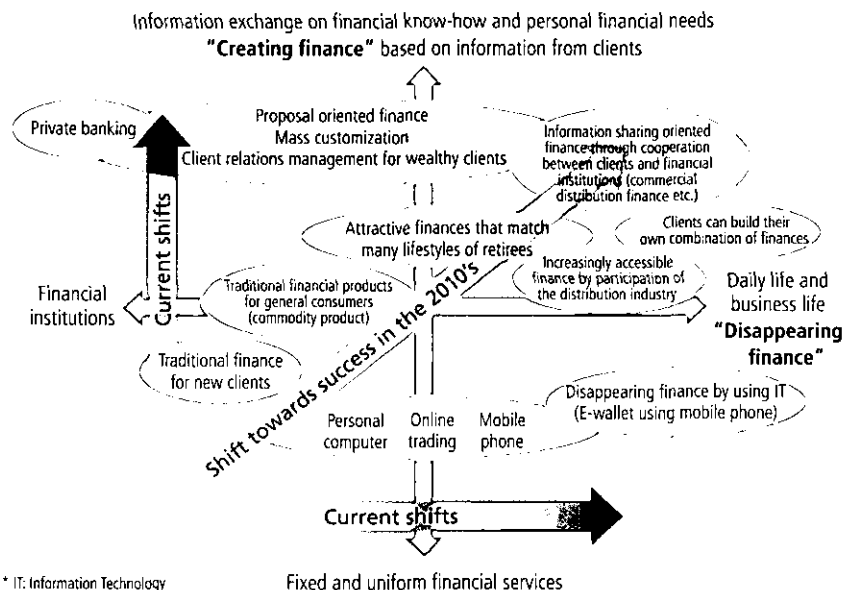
Information exchange on financial know-how and personal financial needs
"Creating finance" based on information from clients

Private banking

Proposal oriented finance
Mass customization
Client relations management for wealthy clients

Information sharing oriented finance through cooperation between clients and financial institutions (commercial distribution finance etc.)

Current shifts

Attractive finances that match many lifestyles of retirees

Clients can build their own combination of finances

Increasingly accessible finance by participation of the distribution industry

Financial institutions

Traditional financial products for general consumers (commodity product)

Daily life and business life
"Disappearing finance"

Traditional finance for new clients

Shift towards success in the 2010's

Disappearing finance by using IT (E-wallet using mobile phone)

Personal computer

Online trading

Mobile phone

Current shifts

* IT: Information Technology

Fixed and uniform financial services